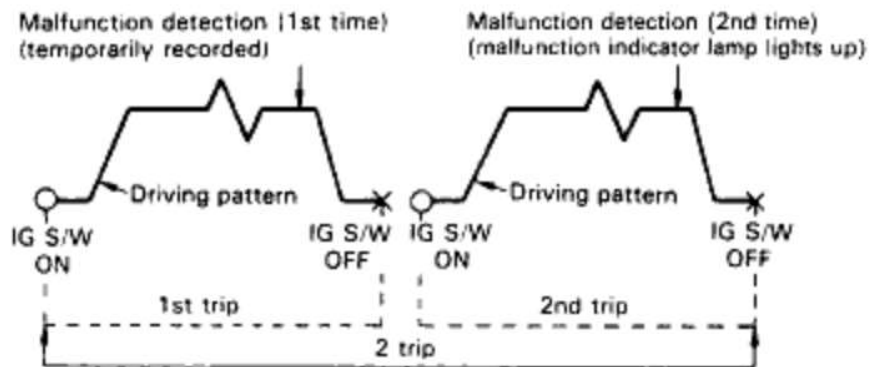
Malfunction detection (1st time)
(temporarily recorded)

Malfunction detection (2nd time)
(malfunction indicator lamp lights up)

Driving pattern

IG S/W
ON

IG S/W
OFF

Driving pattern

IG S/W
ON

IG S/W
OFF

1st trip

2nd trip

2 trip